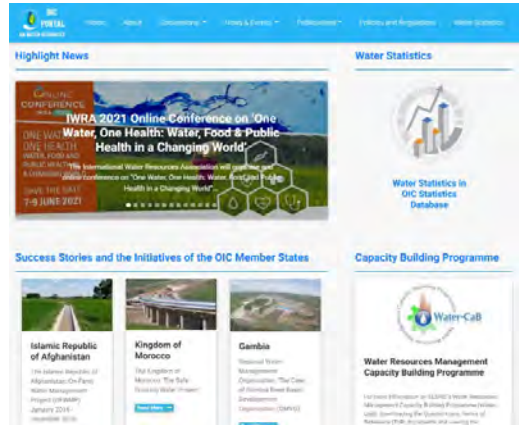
OIC PORTAL ON WATER RESOURCES

Home About Discussions News & Events Publications Policies and Regulations Water Statistics

Highlight News

ONLINE CONFERENCE

ONE WATER ONE HEALTH WATER, FOOD AND PUBLIC HEALTH IN A CHANGING WORLD

SAVE THE DATE 7-9 JUNE 2021

IWRA 2021 Online Conference on 'One Water, One Health: Water, Food & Public Health in a Changing World'

The International Water Resources Association will organise an online conference on "One Water, One Health: Water, Food and Public Health in a Changing World"...

Water Statistics

Water Statistics in OIC Statistics Database

Success Stories and the Initiatives of the OIC Member States

Islamic Republic of Afghanistan

The Islamic Republic of Afghanistan On-Farm Water Management Project (OFWMP) January 2011 - December 2016

Kingdom of Morocco

The Kingdom of Morocco "The Safe Drinking Water Project"

Read More

Gambia

National Water Management Organization "The Case of Gambia River Basin Development Organization" (OMVG)

Capacity Building Programme

Water-CaB

Water Resources Management Capacity Building Programme

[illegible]